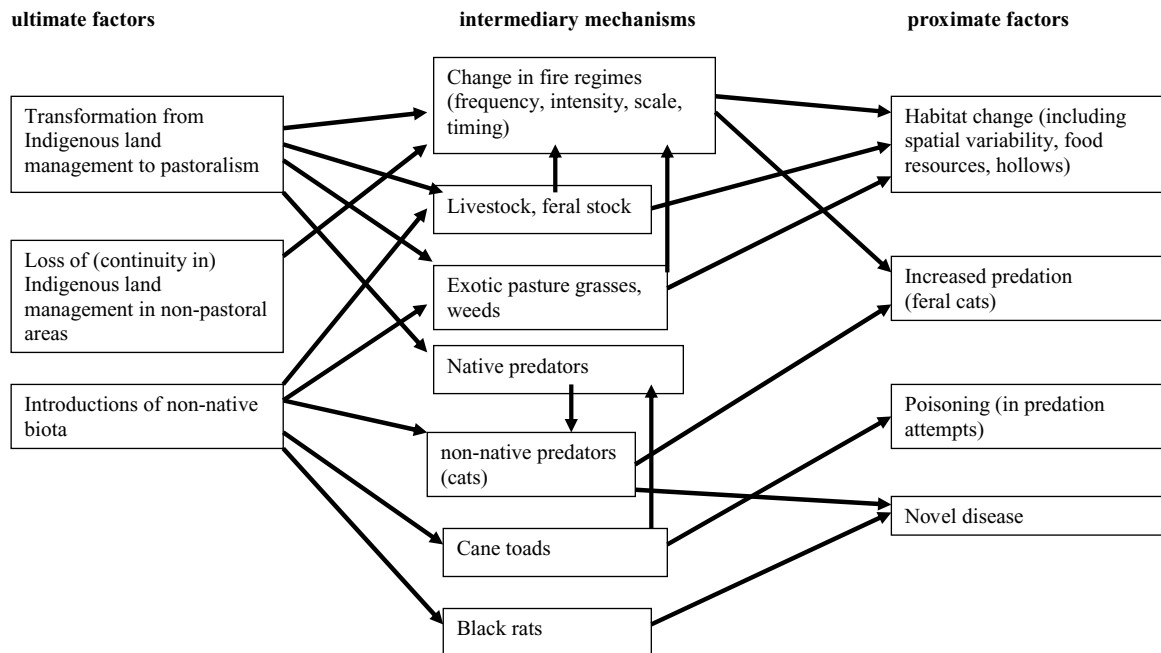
ultimate factors

intermediary mechanisms

proximate factors

Transformation from Indigenous land management to pastoralism

Loss of (continuity in) Indigenous land management in non-pastoral areas

Introductions of non-native biota

Change in fire regimes (frequency, intensity, scale, timing)

Livestock, feral stock

Exotic pasture grasses, weeds

Native predators

non-native predators (cats)

Cane toads

Black rats

Habitat change (including spatial variability, food resources, hollows)

Increased predation (feral cats)

Poisoning (in predation attempts)

Novel disease